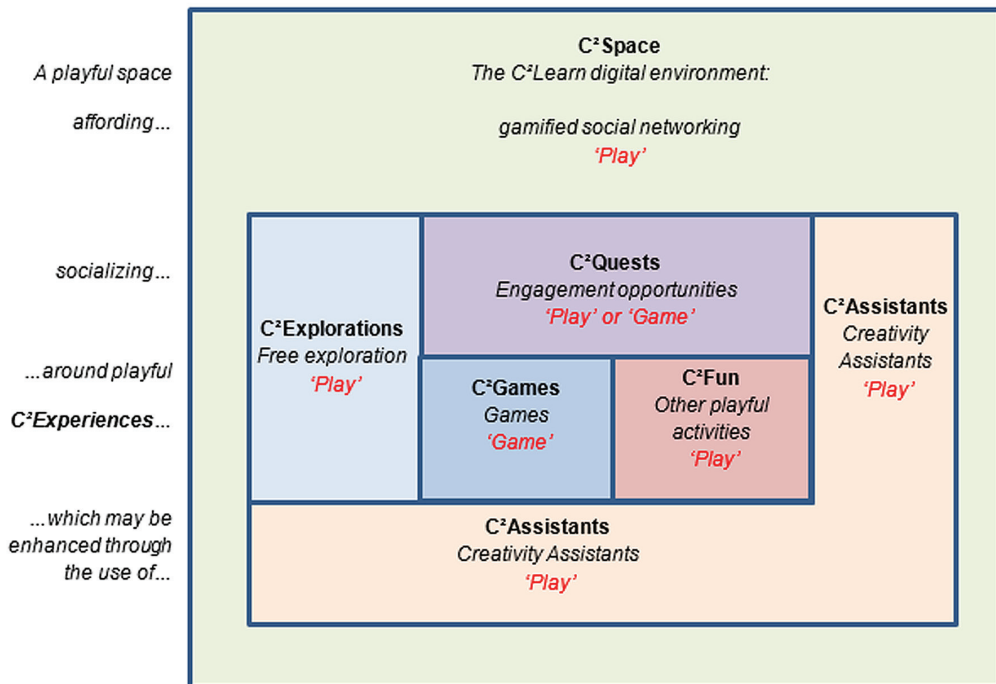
A playful space

affording...

socializing...

...around playful

C²Experiences...

...which may be enhanced through the use of...

C²Space
The C²Learn digital environment:

gamified social networking
'Play'

C²Explorations
Free exploration
'Play'

C²Quests
Engagement opportunities
'Play' or 'Game'

C²Assistants
Creativity Assistants
'Play'

C²Games
Games
'Game'

C²Fun
Other playful activities
'Play'

C²Assistants
Creativity Assistants
'Play'